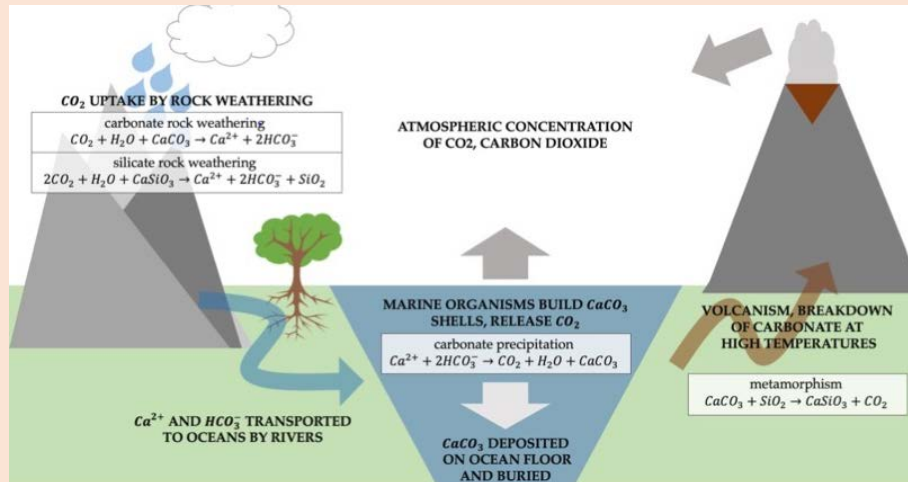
$CO_2$ UPTAKE BY ROCK WEATHERING

carbonate rock weathering
$CO_2 + H_2O + CaCO_3 \rightarrow Ca^{2+} + 2HCO_3^-$

silicate rock weathering
$2CO_2 + H_2O + CaSiO_3 \rightarrow Ca^{2+} + 2HCO_3^- + SiO_2$

ATMOSPHERIC CONCENTRATION OF CO2, CARBON DIOXIDE

MARINE ORGANISMS BUILD $CaCO_3$ SHELLS, RELEASE $CO_2$

carbonate precipitation
$Ca^{2+} + 2HCO_3^- \rightarrow CO_2 + H_2O + CaCO_3$

VOLCANISM, BREAKDOWN OF CARBONATE AT HIGH TEMPERATURES

metamorphism
$CaCO_3 + SiO_2 \rightarrow CaSiO_3 + CO_2$

$Ca^{2+}$ AND $HCO_3^-$ TRANSPORTED TO OCEANS BY RIVERS

$CaCO_3$ DEPOSITED ON OCEAN FLOOR AND BURIED